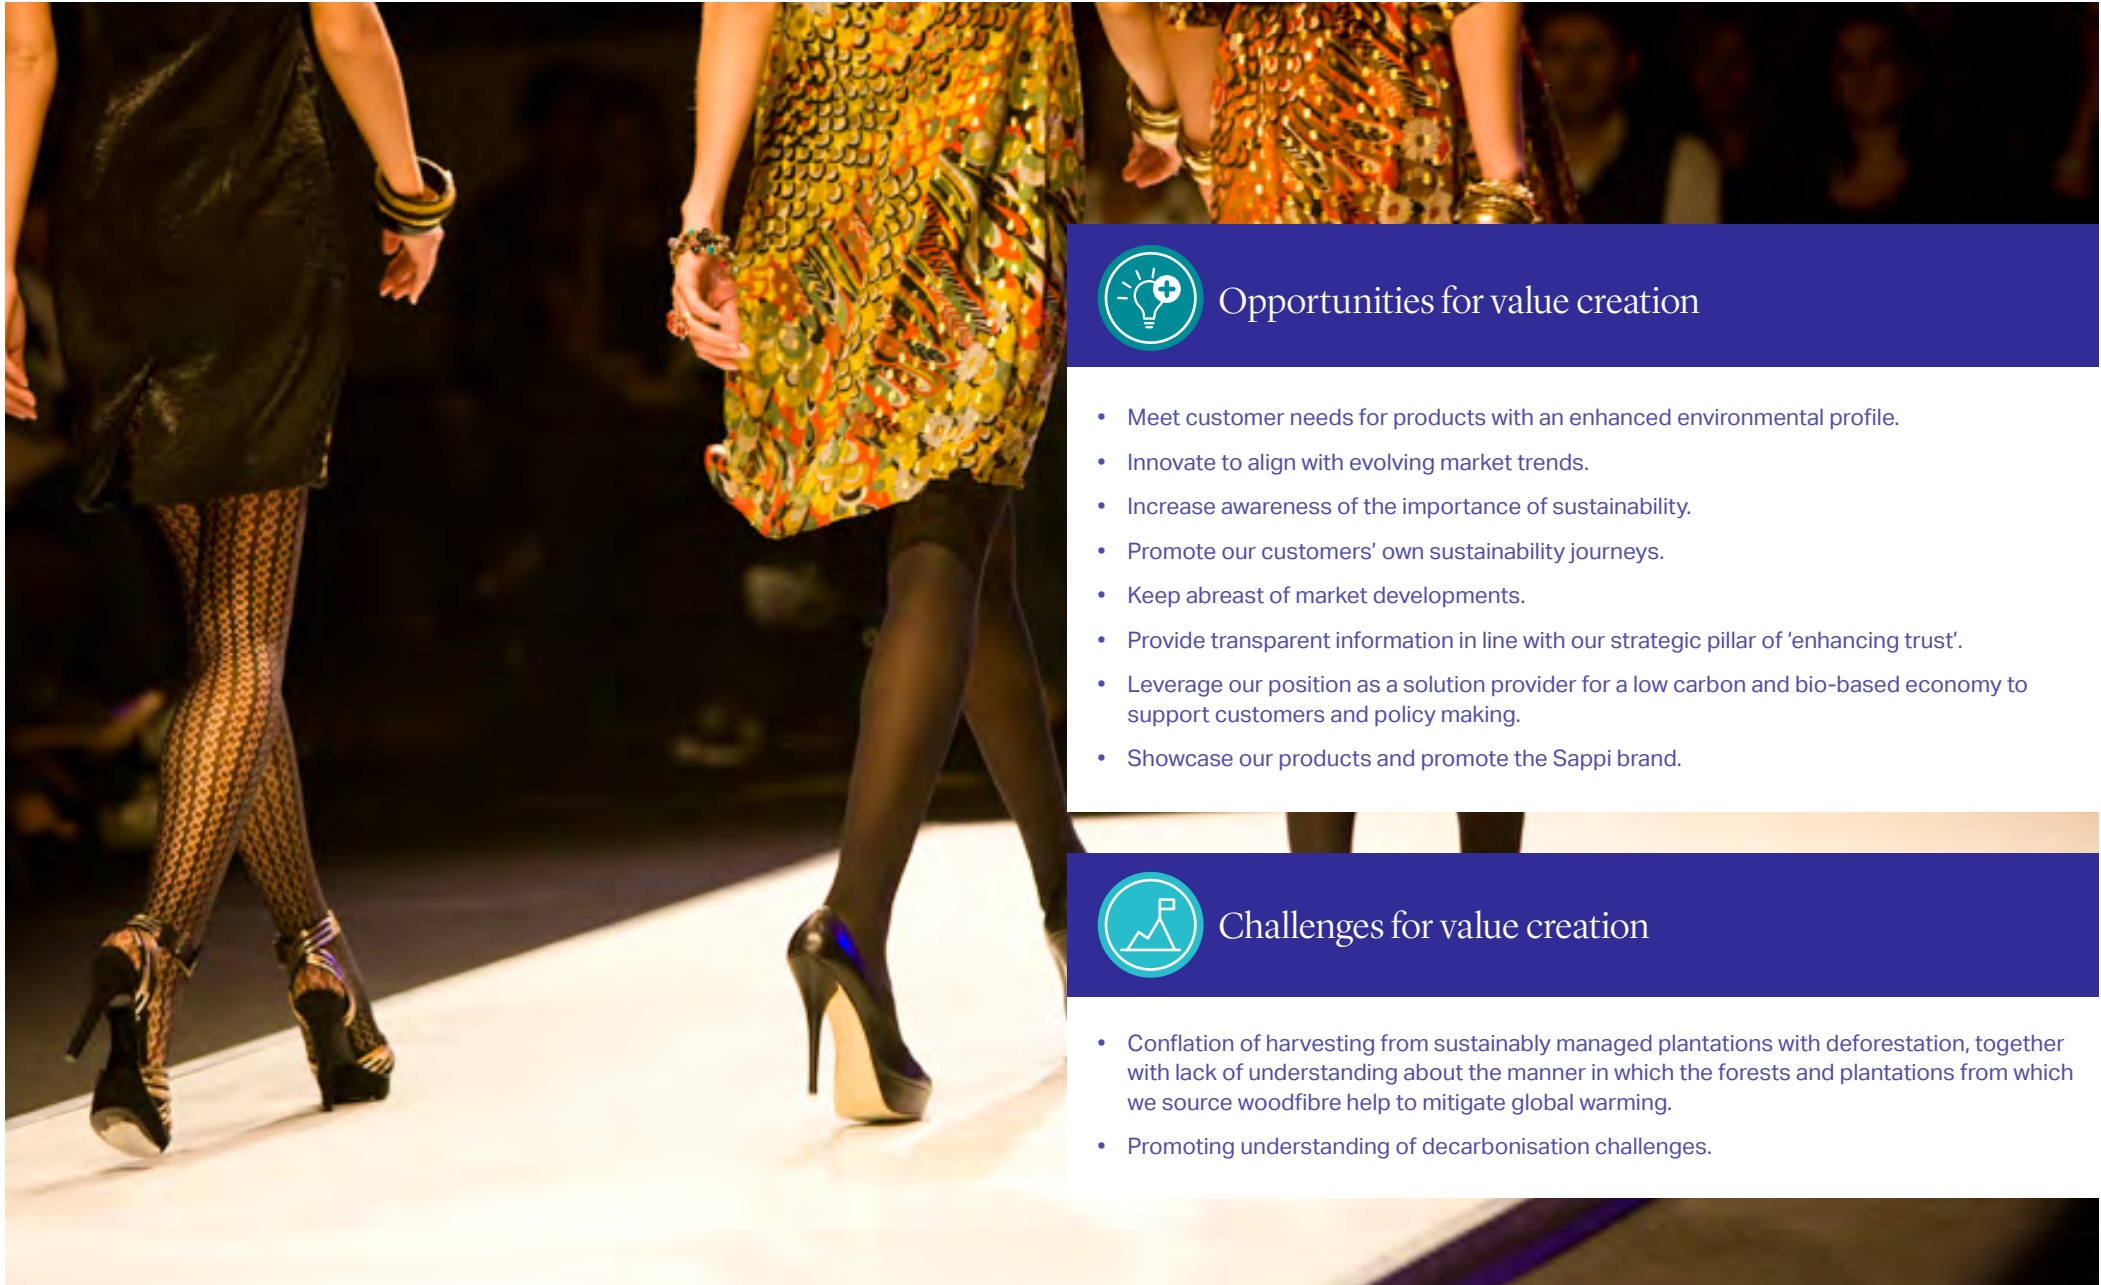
Opportunities for value creation

- Meet customer needs for products with an enhanced environmental profile.
- Innovate to align with evolving market trends.
- Increase awareness of the importance of sustainability.
- Promote our customers' own sustainability journeys.
- Keep abreast of market developments.
- Provide transparent information in line with our strategic pillar of 'enhancing trust'.
- Leverage our position as a solution provider for a low carbon and bio-based economy to support customers and policy making.
- Showcase our products and promote the Sappi brand.

Challenges for value creation

- Conflation of harvesting from sustainably managed plantations with deforestation, together with lack of understanding about the manner in which the forests and plantations from which we source woodfibre help to mitigate global warming.
- Promoting understanding of decarbonisation challenges.